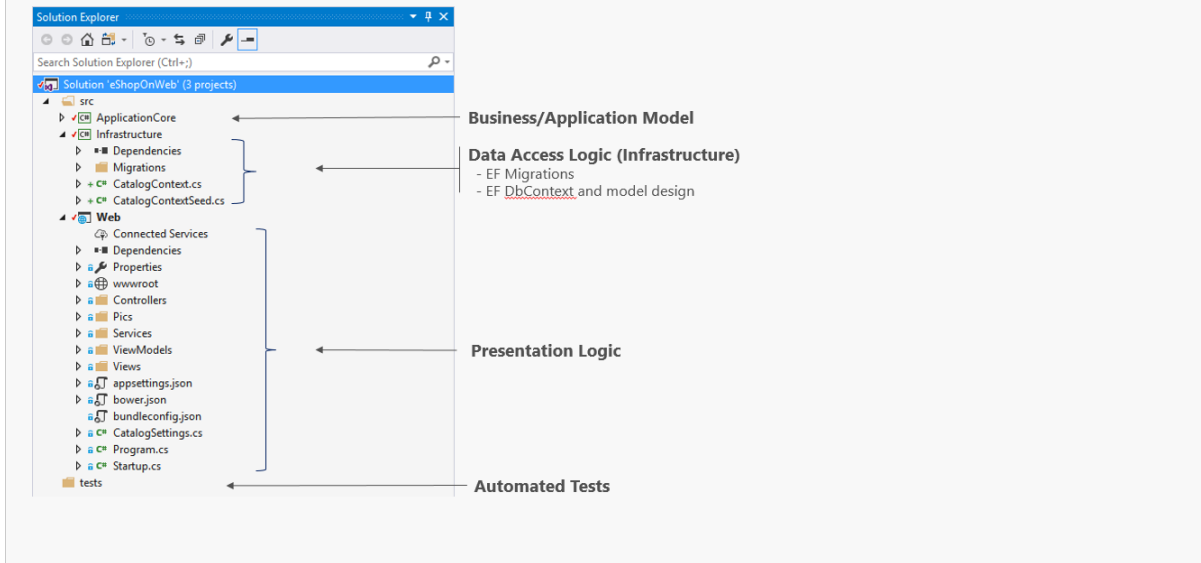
Solution Explorer

Search Solution Explorer (Ctrl+;)

Solution 'eShopOnWeb' (3 projects)
src
ApplicationCore
Infrastructure
Dependencies
Migrations
CatalogContext.cs
CatalogContextSeed.cs
Web
Connected Services
Dependencies
Properties
wwwroot
Controllers
Pics
Services
ViewModels
Views
appsettings.json
bower.json
bundleconfig.json
CatalogSettings.cs
Program.cs
Startup.cs
tests

Business/Application Model

Data Access Logic (Infrastructure)
- EF Migrations
- EF DbContext and model design

Presentation Logic

Automated Tests